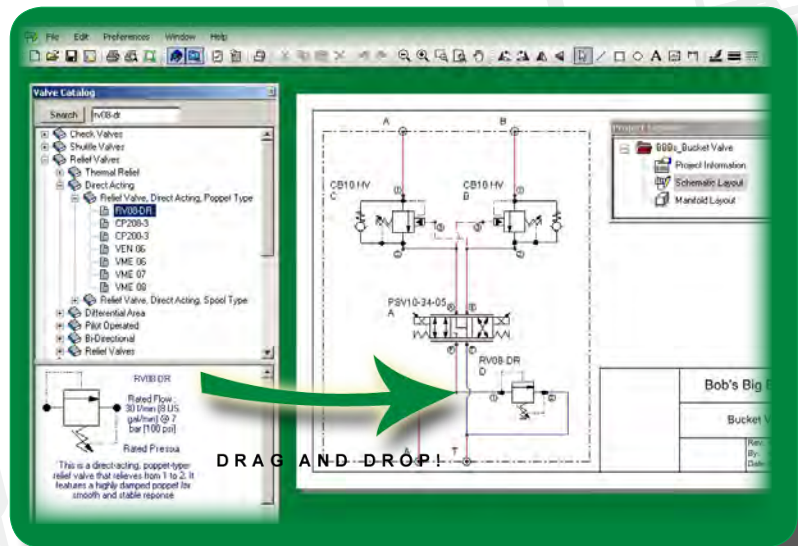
File Edit Preferences Window Help

Valve Catalog

Search rv08-dr

Check Valves
Shuttle Valves
Relief Valves
Thermal Relief
Direct Acting
Relief Valve, Direct Acting, Poppet Type
RV08-DR
CP208-3
CP200-3
VEN 06
VME 06
VME 07
VME 08
Relief Valve, Direct Acting, Spool Type
Differential Area
Pilot Operated
Bi-Directional
Relief Valves

RV08-DR

Rated Flow: 30 l/min [8 US gal/min] @ 7 bar [100 psi]

Rated Pressu

This is a direct-acting, poppet-type relief valve that relieves from 1 to 2. It features a highly damped poppet for smooth and stable reponse

A

B

CB10-HV
C

CB10-HV
B

PSV10-34-05
A

RV08-DR
D

T

Project Explorer

B0B's_Bucket Valve
Project Information
Schematic Layout
Manifold Layout

Bob's Big

Bucket V

Rev.
By:
Date

DRAG AND DROP!